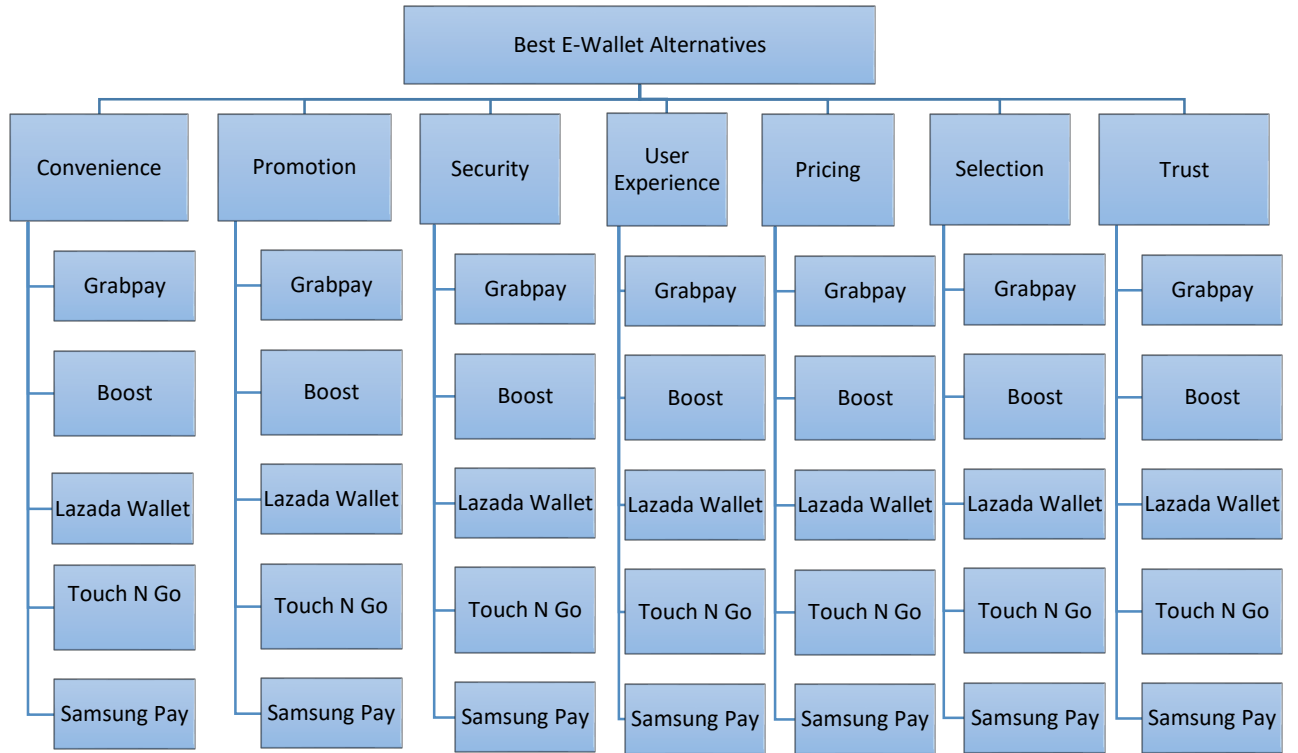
Best E-Wallet Alternatives

Convenience

Grabpay

Boost

Lazada Wallet

Touch N Go

Samsung Pay

Promotion

Grabpay

Boost

Lazada Wallet

Touch N Go

Samsung Pay

Security

Grabpay

Boost

Lazada Wallet

Touch N Go

Samsung Pay

User Experience

Grabpay

Boost

Lazada Wallet

Touch N Go

Samsung Pay

Pricing

Grabpay

Boost

Lazada Wallet

Touch N Go

Samsung Pay

Selection

Grabpay

Boost

Lazada Wallet

Touch N Go

Samsung Pay

Trust

Grabpay

Boost

Lazada Wallet

Touch N Go

Samsung Pay